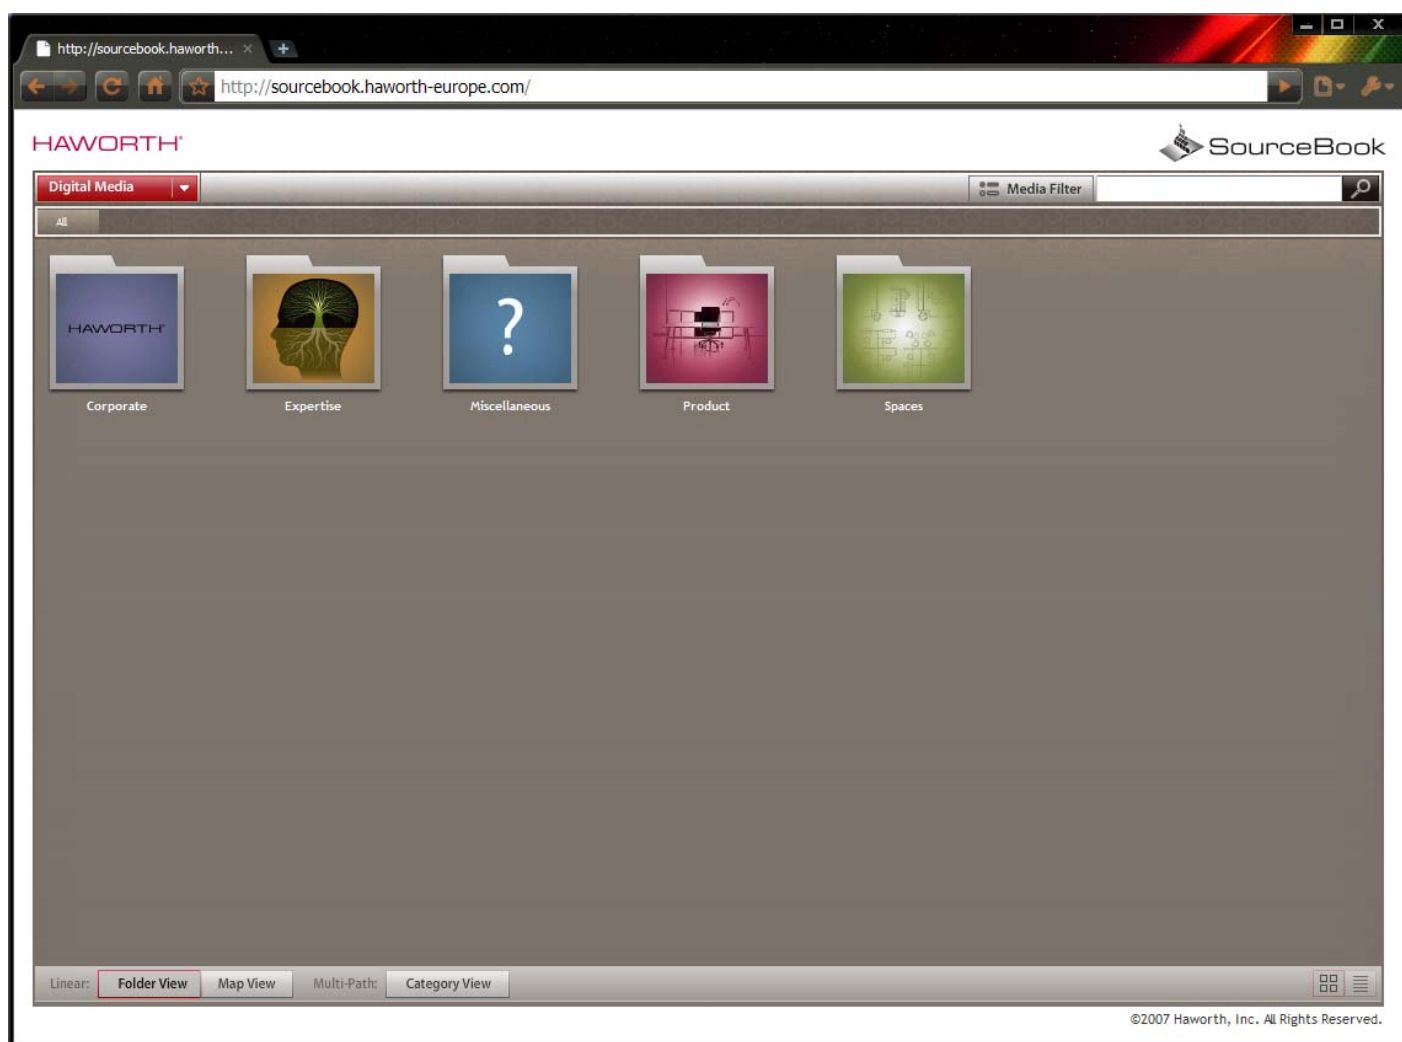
http://sourcebook.haworth...

http://sourcebook.haworth-europe.com/

HAWORTH

SourceBook

Digital Media

Media Filter

All

HAWORTH

?

Corporate

Expertise

Miscellaneous

Product

Spaces

Linear: Folder View Map View Multi-Path: Category View

©2007 Haworth, Inc. All Rights Reserved.